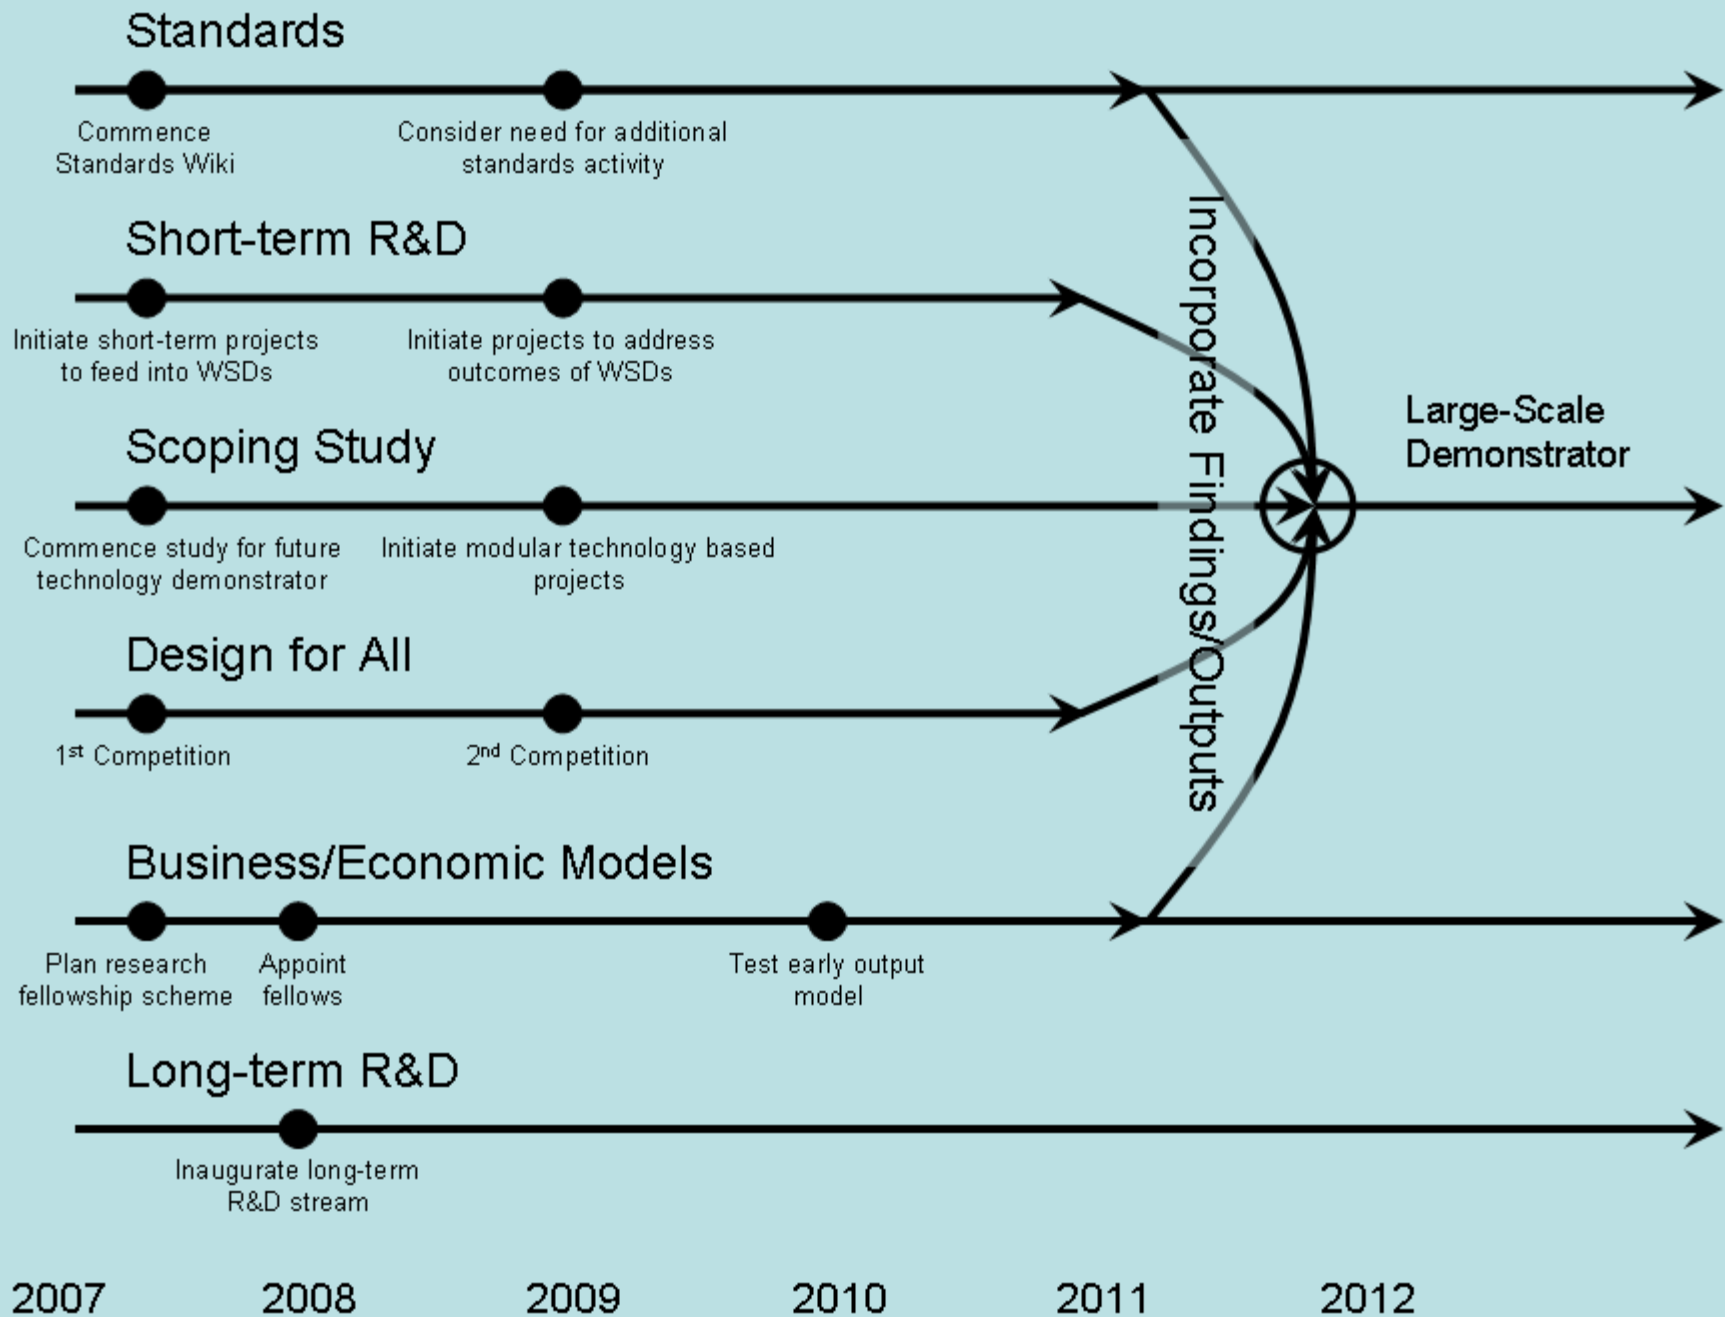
Standards

Commence Standards Wiki

Consider need for additional standards activity

Short-term R&D

Initiate short-term projects to feed into WSDs

Initiate projects to address outcomes of WSDs

Incorporate Findings/Outputs

Large-Scale Demonstrator

Scoping Study

Commence study for future technology demonstrator

Initiate modular technology based projects

Design for All

1$^{st}$ Competition

2$^{nd}$ Competition

Business/Economic Models

Plan research fellowship scheme

Appoint fellows

Test early output model

Long-term R&D

Inaugurate long-term R&D stream

2007 2008 2009 2010 2011 2012